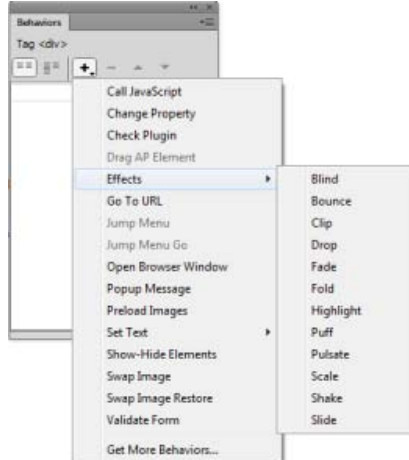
Behaviors

Tag <div>

Call JavaScript
Change Property
Check Plugin
Drag AP Element
Effects
Go To URL
Jump Menu
Jump Menu Go
Open Browser Window
Popup Message
Preload Images
Set Text
Show-Hide Elements
Swap Image
Swap Image Restore
Validate Form
Get More Behaviors...

Blind
Bounce
Clip
Drop
Fade
Fold
Highlight
Puff
Pulsate
Scale
Shake
Slide